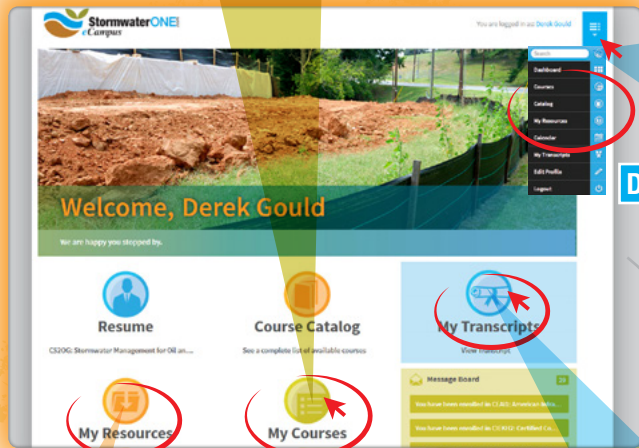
Stormwater ONE eCampus

You are logged in as Derek Gould

Search

Dashboard

Courses

Catalog

My Resources

Calendar

My Transcripts

Edit Profile

Logout

D

Welcome, Derek Gould

We are happy you stopped by.

Resume

CS20G: Stormwater Management for Oil an...

Course Catalog

See a complete list of available courses

My Transcripts

View transcript

Message Board

You have been enrolled in CS103: American Infra...

You have been enrolled in CS101Z: Certified Co...

My Resources

My Courses